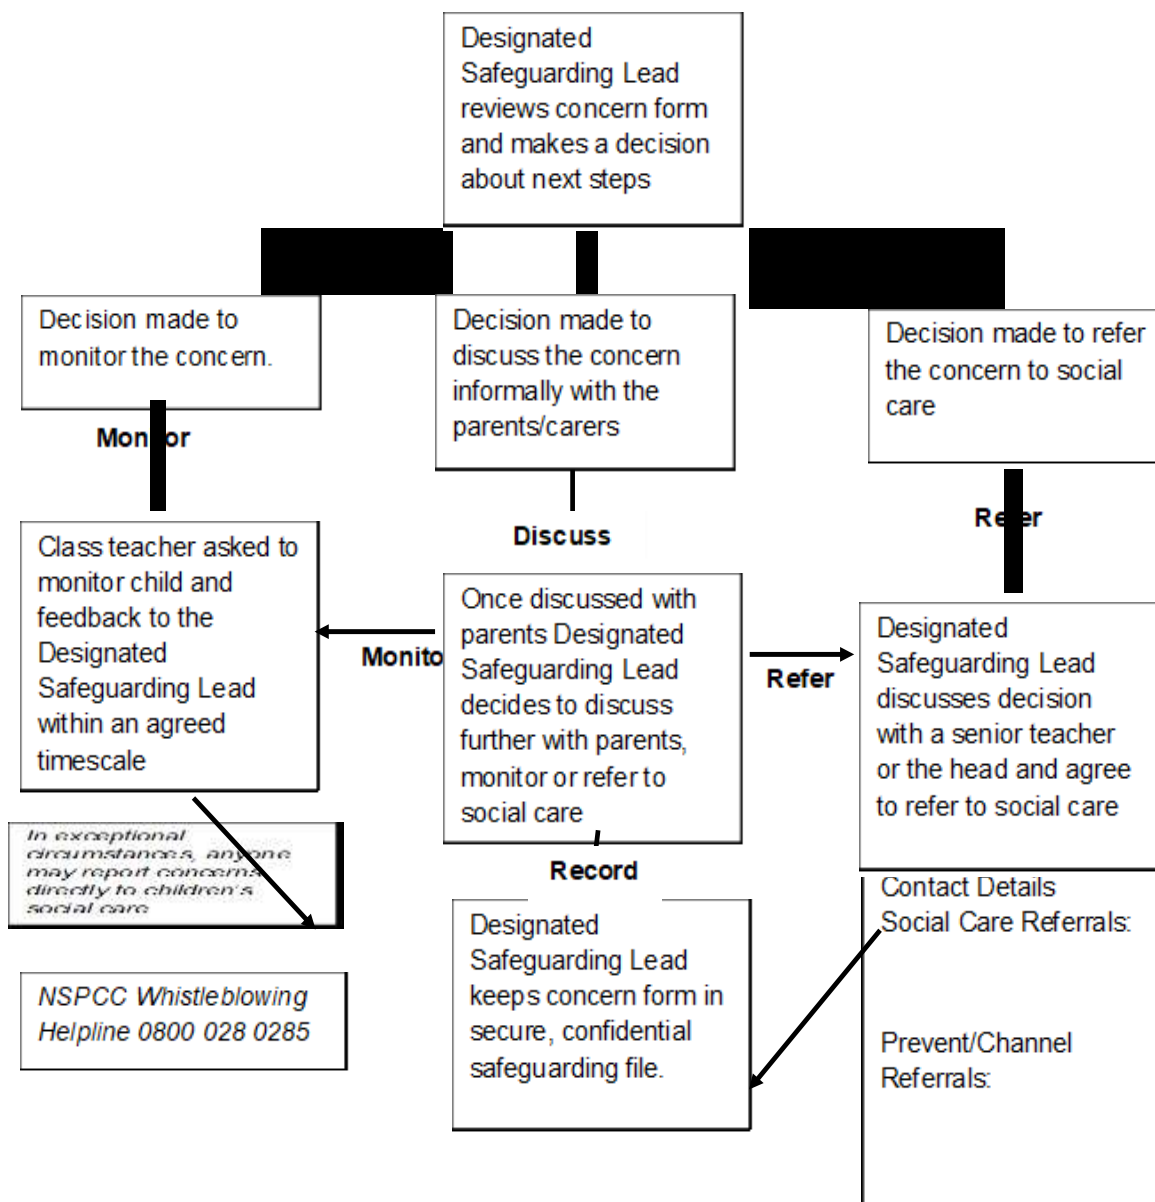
Designated Safeguarding Lead reviews concern form and makes a decision about next steps

Decision made to monitor the concern.

Decision made to discuss the concern informally with the parents/carers

Decision made to refer the concern to social care

Mon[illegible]or

Discuss

Re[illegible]er

Class teacher asked to monitor child and feedback to the Designated Safeguarding Lead within an agreed timescale

Monito

Once discussed with parents Designated Safeguarding Lead decides to discuss further with parents, monitor or refer to social care

Refer

Designated Safeguarding Lead discusses decision with a senior teacher or the head and agree to refer to social care

In exceptional circumstances, anyone may report concerns directly to children's social care

Record

Designated Safeguarding Lead keeps concern form in secure, confidential safeguarding file.

Contact Details Social Care Referrals:

Prevent/Channel Referrals:

NSPCC Whistleblowing Helpline 0800 028 0285